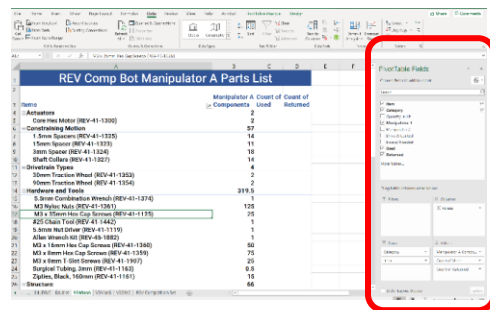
REV Comp Bot Manipulator A Parts List

| Items | Manipulator A Components | Count of Used | Count of Returned |
|---|---|---|---|
| Actuators | 2 | | |
| Core Hex Motor (REV-41-1300) | 2 | | |
| Constraining Motion | 57 | | |
| 1.5mm Spacers (REV-41-1323) | 14 | | |
| 15mm Spacer (REV-41-1325) | 11 | | |
| 3mm Spacer (REV-41-1324) | 18 | | |
| Shaft Collars (REV-41-1327) | 14 | | |
| Drivetrain Types | 4 | | |
| 30mm Traction Wheel (REV-41-1353) | 2 | | |
| 90mm Traction Wheel (REV-41-1354) | 2 | | |
| Hardware and Tools | 319.5 | | |
| 5.5mm Combination Wrench (REV-41-1374) | 1 | | |
| M3 Nyloc Nuts (REV-41-1361) | 125 | | |
| M3 x 35mm Hex Cap Screws (REV-41-1135) | 25 | | |
| #25 Chain Tool (REV-41-1442) | 1 | | |
| 5.5mm Nut Driver (REV-41-1119) | 1 | | |
| Allen Wrench Kit (REV-49-1882) | 1 | | |
| M3 x 16mm Hex Cap Screws (REV-41-1360) | 50 | | |
| M3 x 8mm Hex Cap Screws (REV-41-1359) | 75 | | |
| M3 x 8mm T-Slot Screws (REV-41-1907) | 25 | | |
| Surgical Tubing, 2mm (REV-41-1163) | 0.5 | | |
| Zipties, Black, 160mm (REV-41-1161) | 15 | | |
| Structure | 66 | | |

PivotTable Fields

Item
Category
Quantity in Kit
Manipulator A
Used
Returned

Filters
Columns
Rows
Values
Category
Manipulator A Compon...
Item
Sum of Returned